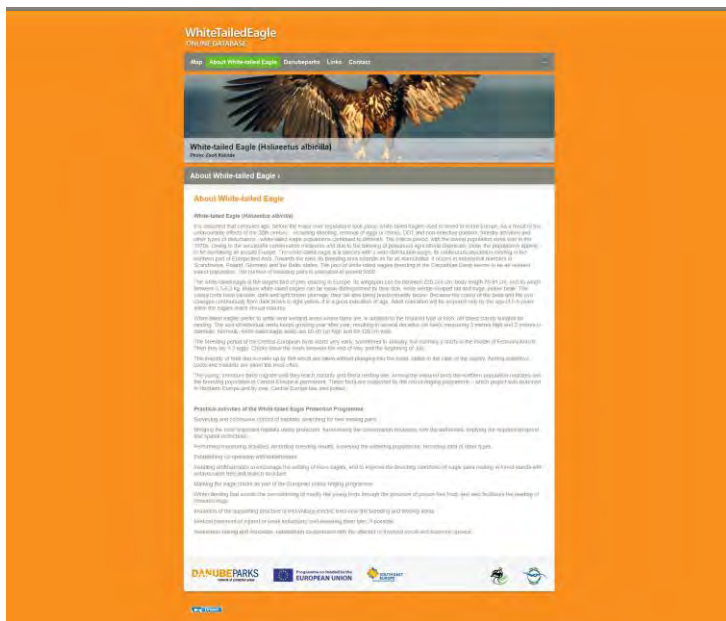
WhiteTailedEagle
ONLINE DATABASE

Map | About White-tailed Eagle | Danubeparks | Links | Contact

White-tailed Eagle (Haliaeetus albicilla)
Photo: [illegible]

About White-tailed Eagle ›

About White-tailed Eagle

White-tailed Eagle (Haliaeetus albicilla)

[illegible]

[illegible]

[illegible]

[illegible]

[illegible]

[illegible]

Practical activities of the White-tailed Eagle Protection Programme

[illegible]

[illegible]

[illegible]

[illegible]

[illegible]

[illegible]

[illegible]

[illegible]

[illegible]

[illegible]

DANUBEPARKS
EUROPEAN UNION
SOUTH EAST EUROPE